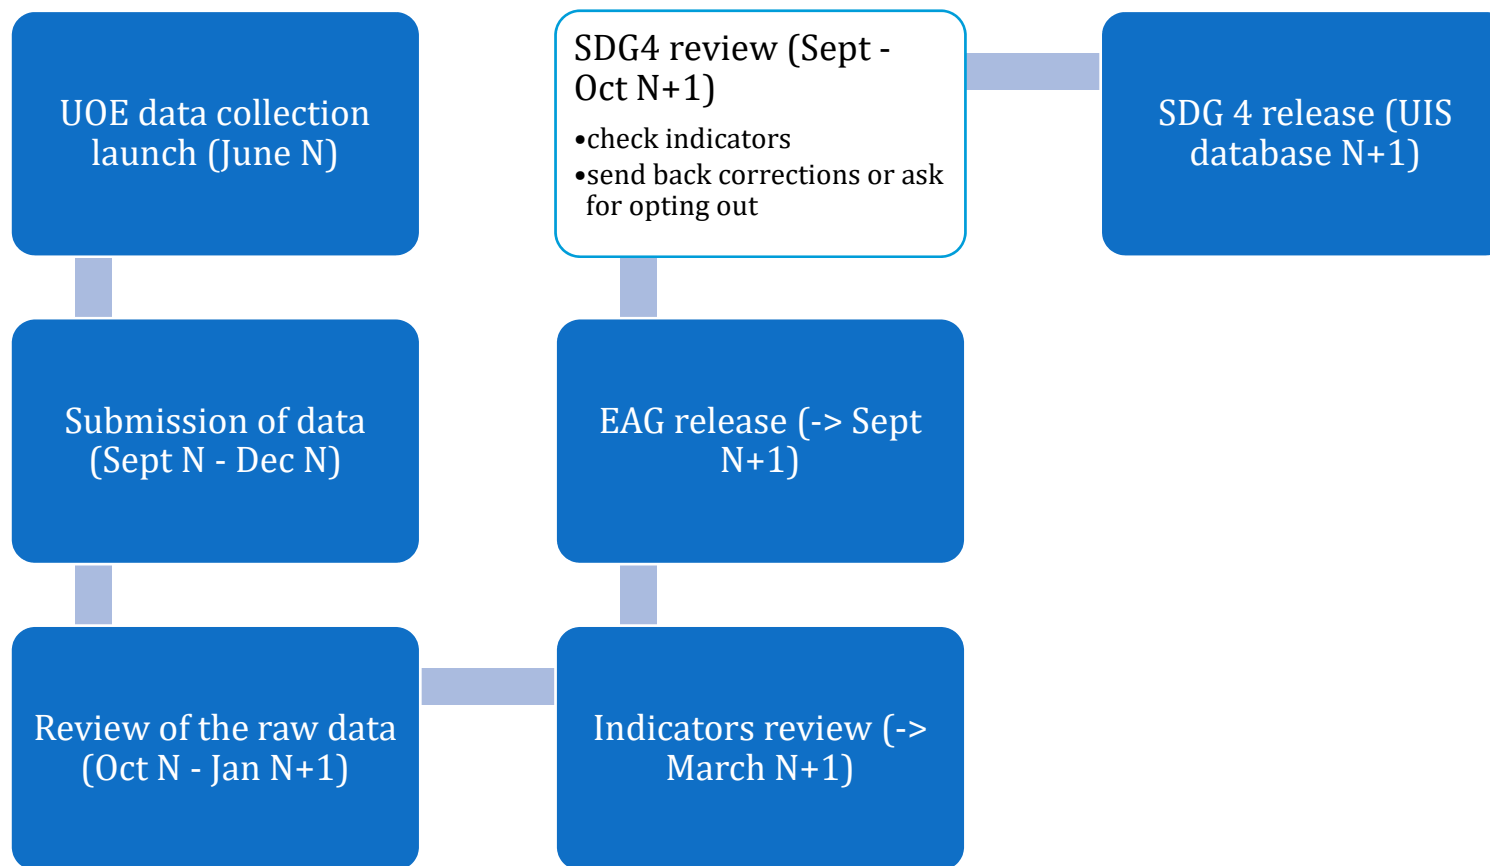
UOE data collection launch (June N)

Submission of data (Sept N - Dec N)

Review of the raw data (Oct N - Jan N+1)

Indicators review (-> March N+1)

EAG release (-> Sept N+1)

SDG4 review (Sept - Oct N+1)

•check indicators
•send back corrections or ask for opting out

SDG 4 release (UIS database N+1)